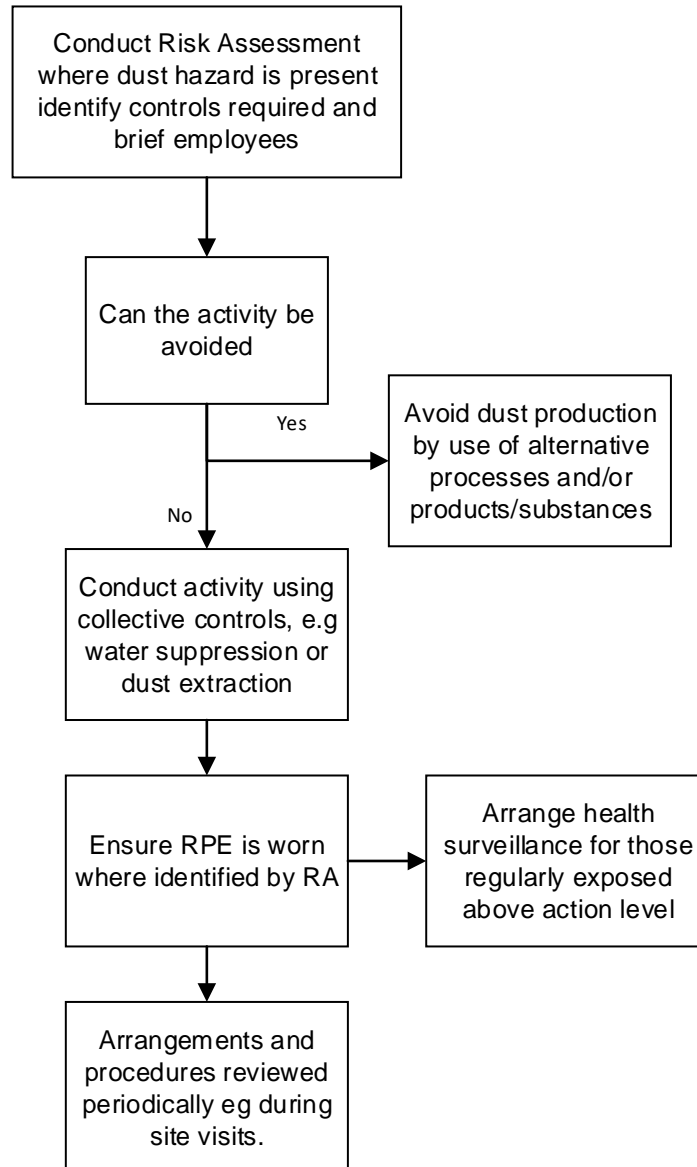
Conduct Risk Assessment where dust hazard is present identify controls required and brief employees

Can the activity be avoided

Yes

Avoid dust production by use of alternative processes and/or products/substances

No

Conduct activity using collective controls, e.g water suppression or dust extraction

Ensure RPE is worn where identified by RA

Arrange health surveillance for those regularly exposed above action level

Arrangements and procedures reviewed periodically eg during site visits.